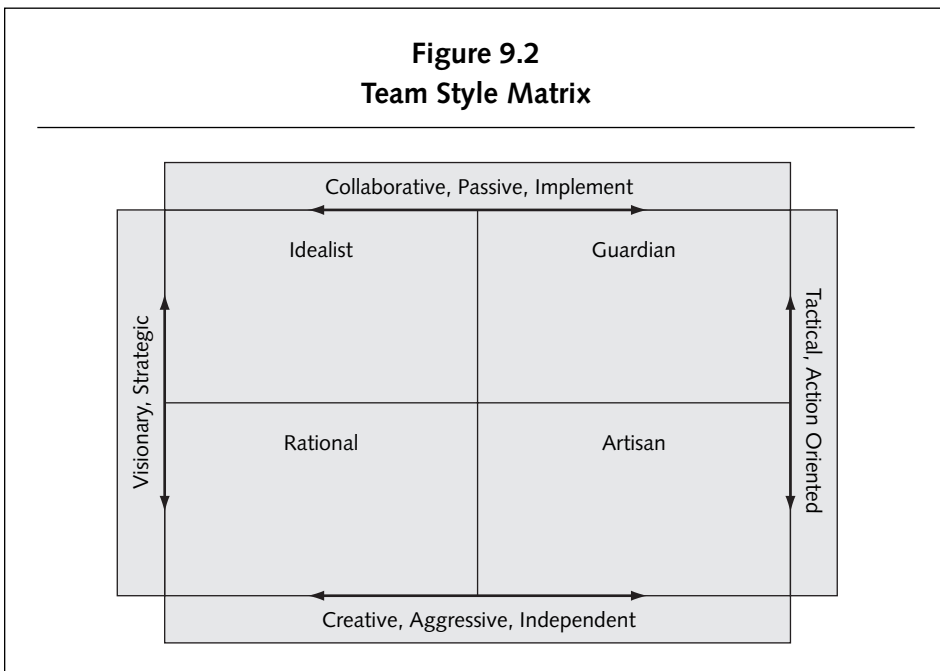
**Figure 9.2**
**Team Style Matrix**

Collaborative, Passive, Implement

Visionary, Strategic

| Idealist | Guardian |
|---|---|
| Rational | Artisan |

Tactical, Action Oriented

Creative, Aggressive, Independent